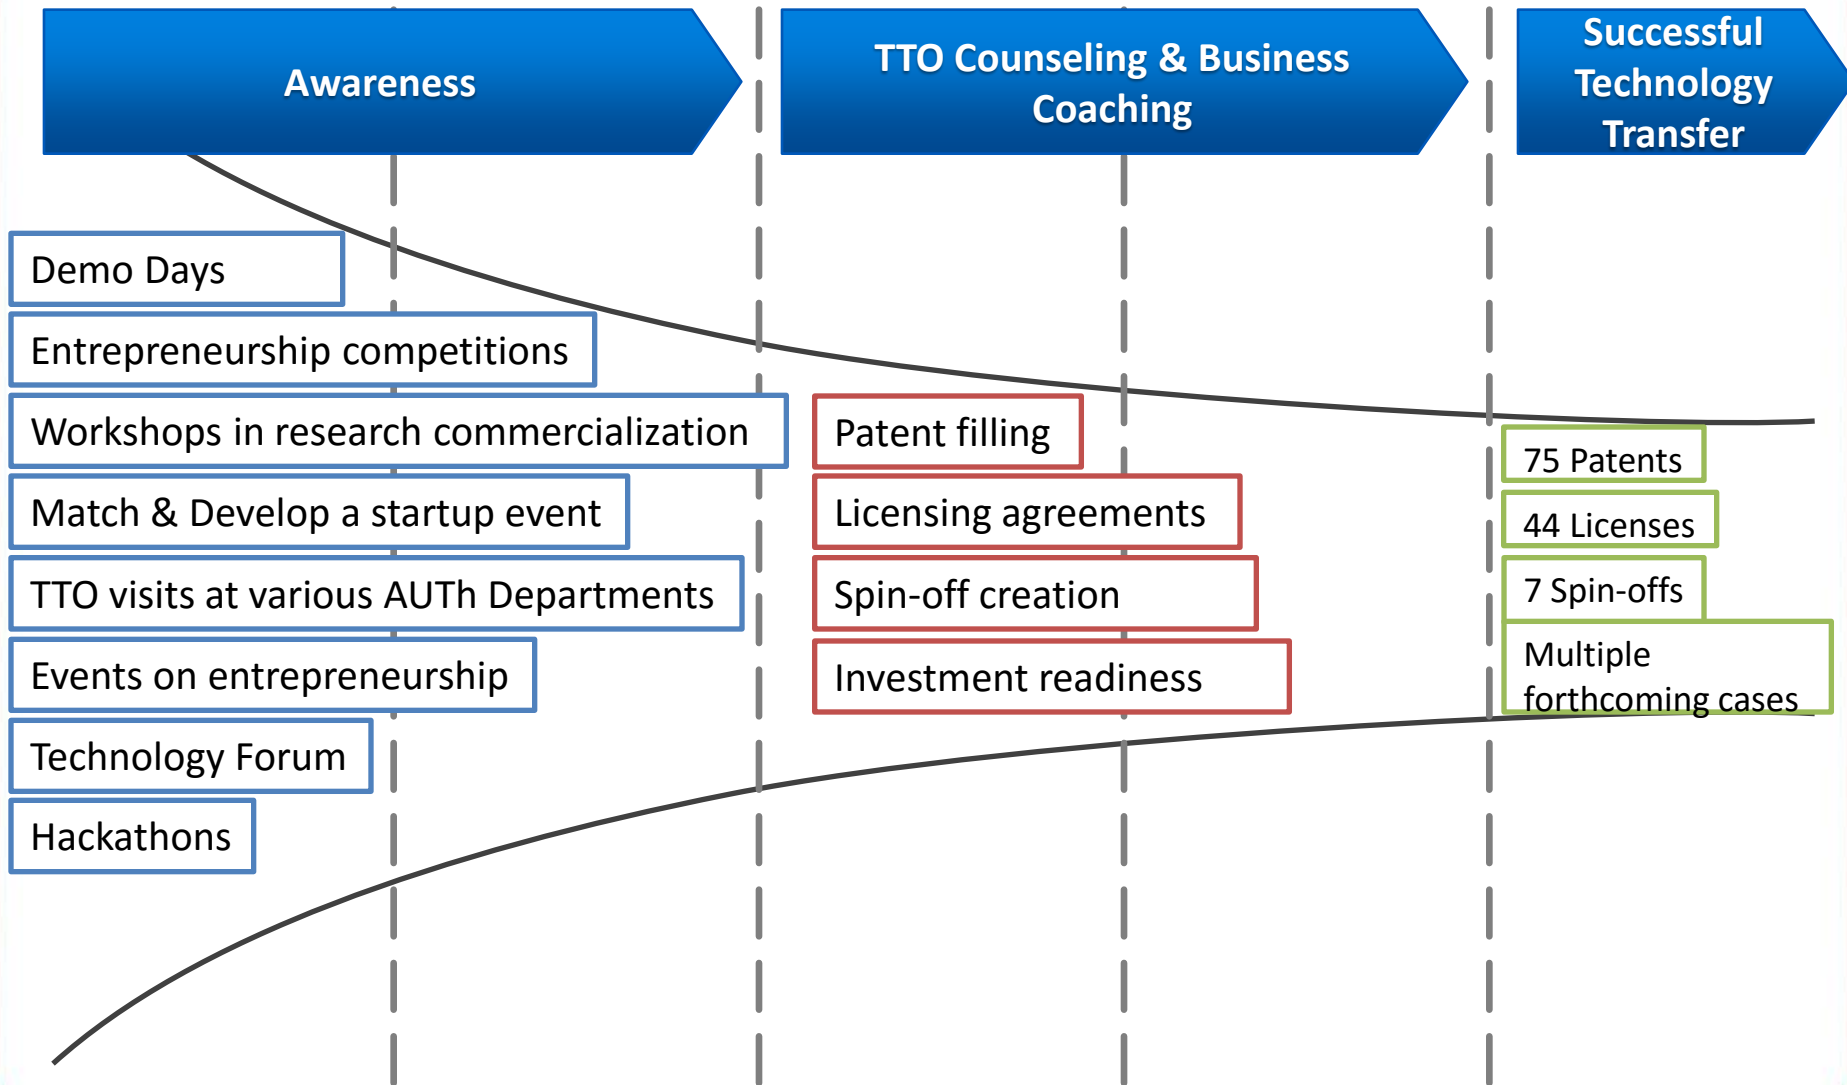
Awareness

TTO Counseling & Business Coaching

Successful Technology Transfer

Demo Days

Entrepreneurship competitions

Workshops in research commercialization

Match & Develop a startup event

TTO visits at various AUTh Departments

Events on entrepreneurship

Technology Forum

Hackathons

Patent filling

Licensing agreements

Spin-off creation

Investment readiness

75 Patents

44 Licenses

7 Spin-offs

Multiple forthcoming cases